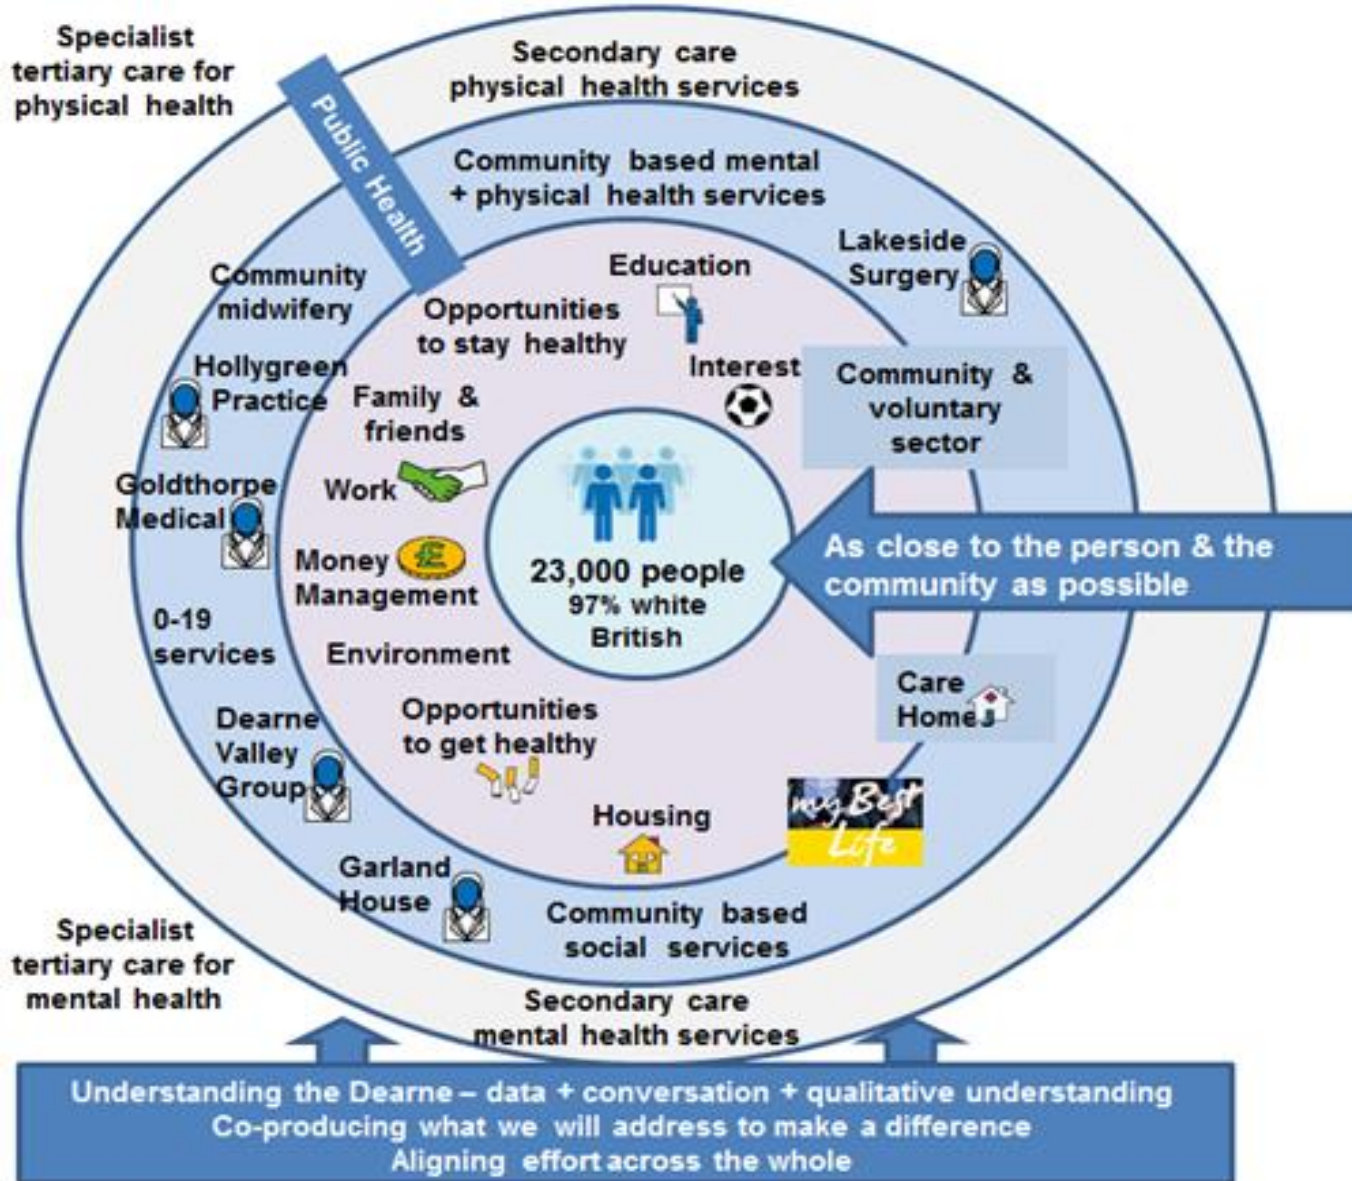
Specialist tertiary care for physical health

Secondary care physical health services

Public Health

Community based mental + physical health services

Lakeside Surgery

Community midwifery

Education

Opportunities to stay healthy

Hollygreen Practice

Interest

Community & voluntary sector

Family & friends

Goldthorpe Medical

Work

23,000 people
97% white British

As close to the person & the community as possible

Money Management

0-19 services

Environment

Care Homes

Dearne Valley Group

Opportunities to get healthy

my Best Life

Housing

Garland House

Community based social services

Specialist tertiary care for mental health

Secondary care mental health services

Understanding the Dearne – data + conversation + qualitative understanding
Co-producing what we will address to make a difference
Aligning effort across the whole